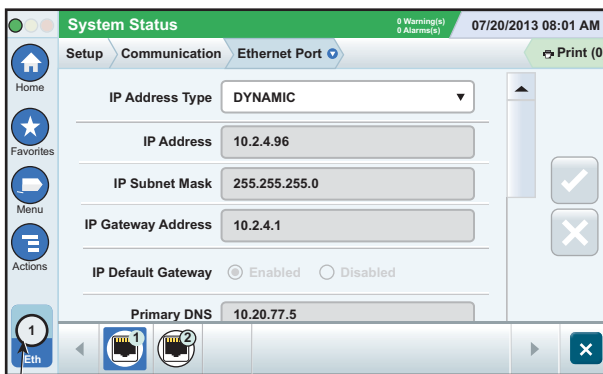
System Status

0 Warning(s)
0 Alarm(s)

07/20/2013 08:01 AM

Home

Favorites

Menu

Actions

Setup

Communication

Ethernet Port

Print (0

IP Address Type

DYNAMIC

IP Address

10.2.4.96

IP Subnet Mask

255.255.255.0

IP Gateway Address

10.2.4.1

IP Default Gateway

Enabled

Disabled

Primary DNS

10.20.77.5

1

Eth

1

2